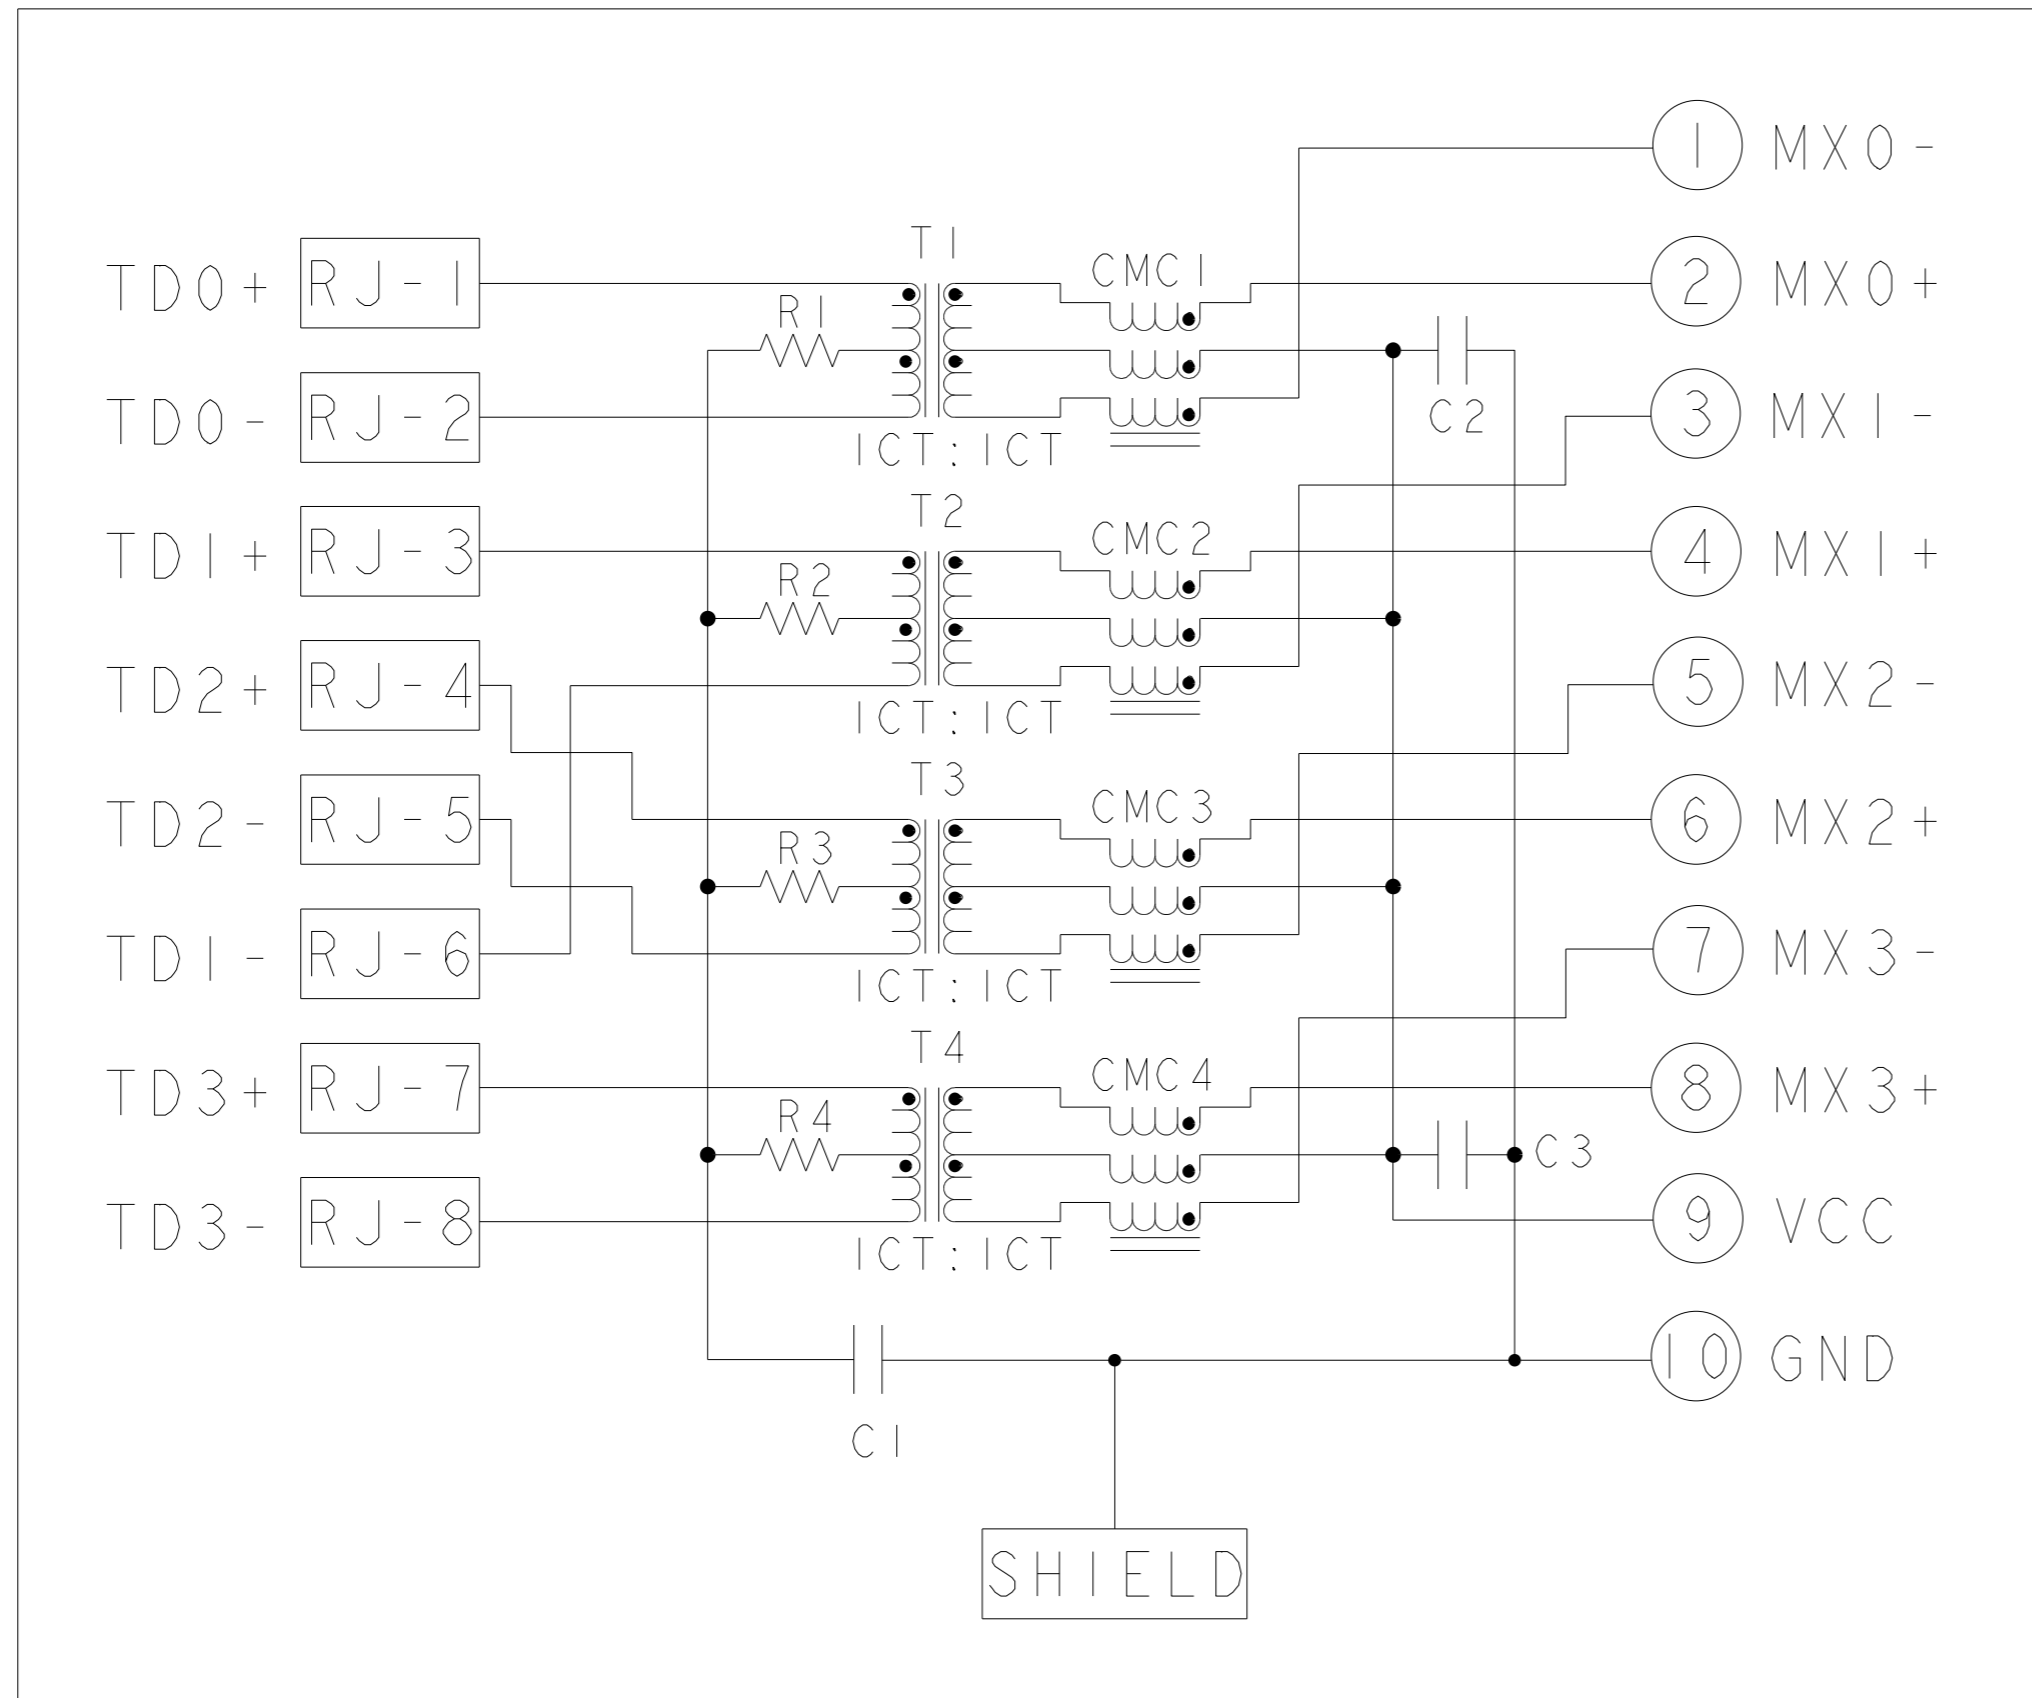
TD0+ RJ-1
TD0- RJ-2
TD1+ RJ-3
TD2+ RJ-4
TD2- RJ-5
TD1- RJ-6
TD3+ RJ-7
TD3- RJ-8

T1
R1
ICT:ICT
CMC1
C2
T2
R2
ICT:ICT
CMC2
T3
R3
ICT:ICT
CMC3
T4
R4
ICT:ICT
CMC4
C3
C1

1 MX0-
2 MX0+
3 MX1-
4 MX1+
5 MX2-
6 MX2+
7 MX3-
8 MX3+
9 VCC
10 GND

SHIELD